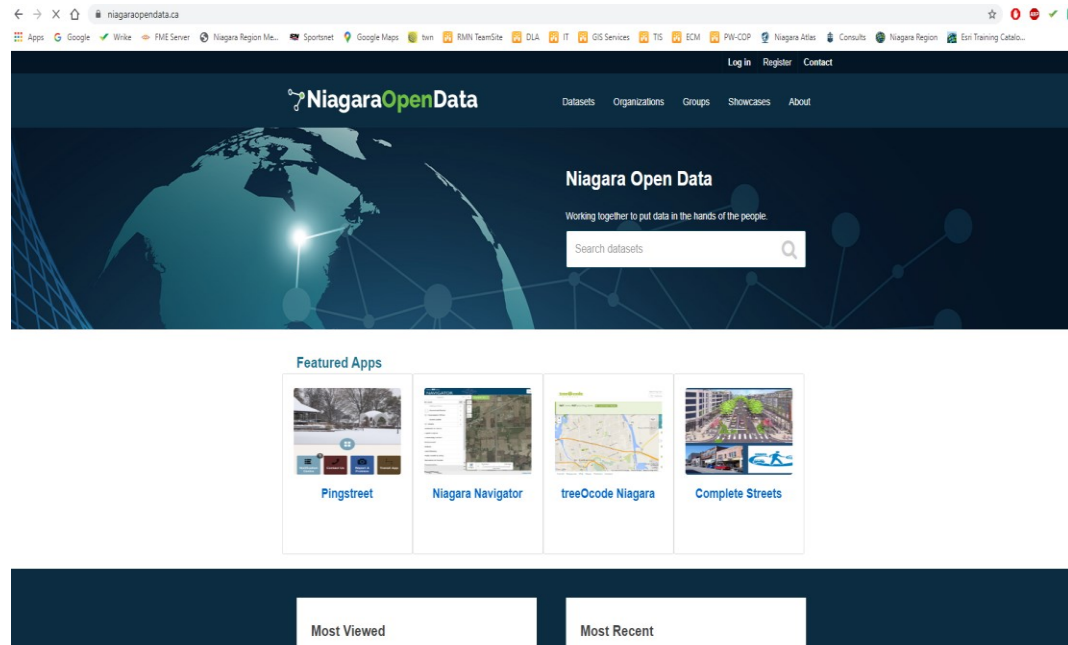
niagaraopendata.ca

Apps Google Wrike FME Server Niagara Region Me... Sportsnet Google Maps twn RMN TeamSite DLA IT GIS Services TIS ECM PW-COP Niagara Atlas Consults Niagara Region Esri Training Catalo...

Log in Register Contact

NiagaraOpenData

Datasets Organizations Groups Showcases About

Niagara Open Data

Working together to put data in the hands of the people.

Search datasets

Featured Apps

Pingstreet

Niagara Navigator

treeOcode Niagara

Complete Streets

Most Viewed

Most Recent